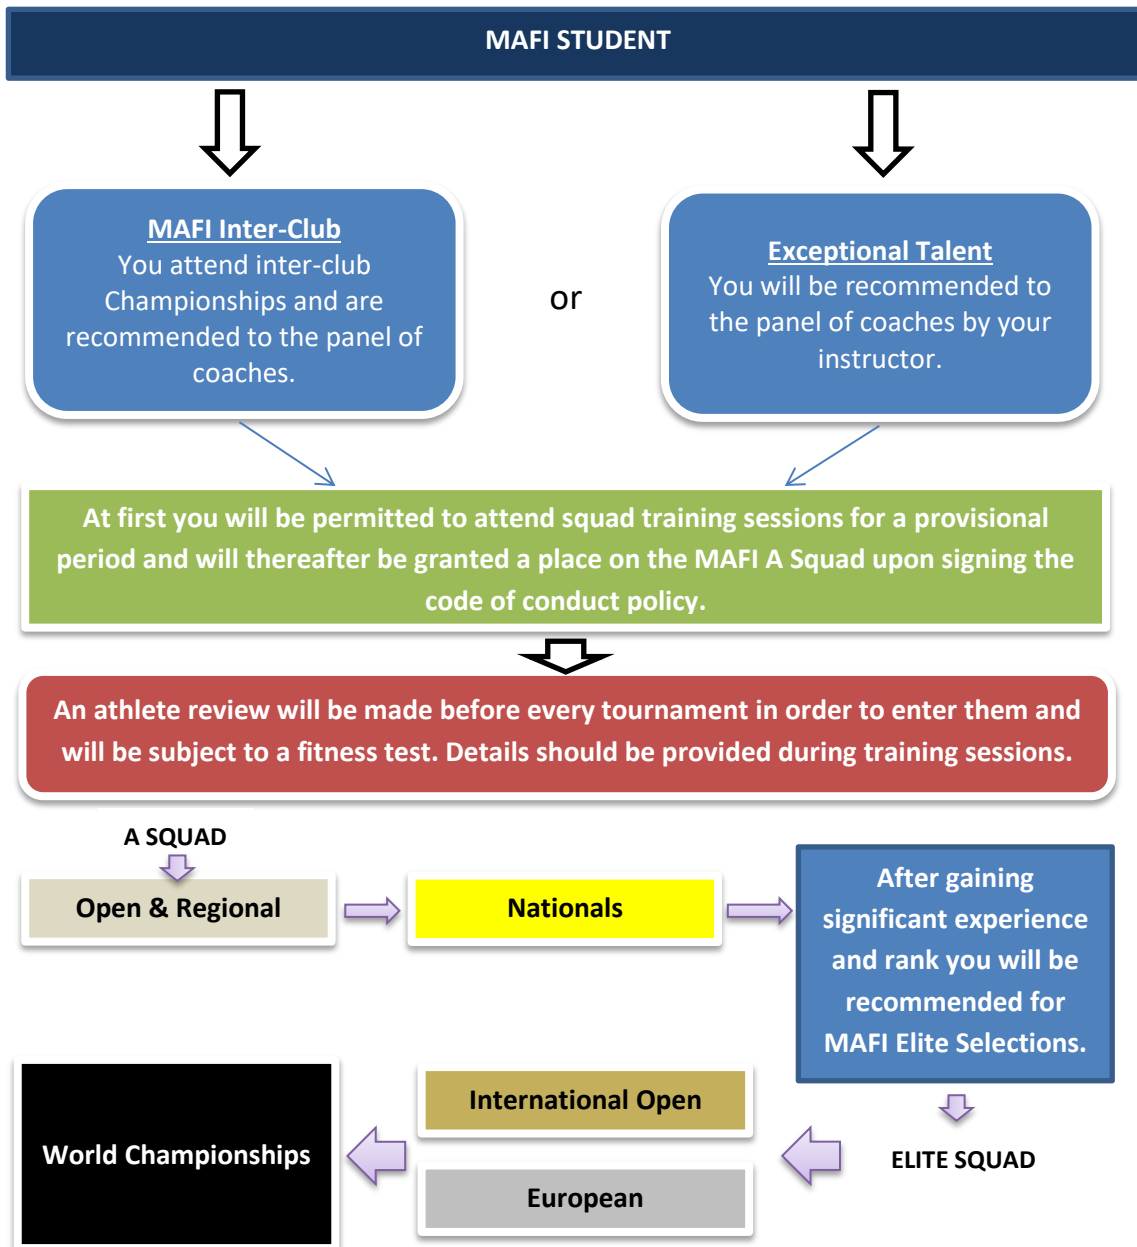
MAFI STUDENT

MAFI Inter-Club
You attend inter-club Championships and are recommended to the panel of coaches.

or

Exceptional Talent
You will be recommended to the panel of coaches by your instructor.

At first you will be permitted to attend squad training sessions for a provisional period and will thereafter be granted a place on the MAFI A Squad upon signing the code of conduct policy.

An athlete review will be made before every tournament in order to enter them and will be subject to a fitness test. Details should be provided during training sessions.

A SQUAD

Open & Regional

Nationals

After gaining significant experience and rank you will be recommended for MAFI Elite Selections.

ELITE SQUAD

International Open

European

World Championships